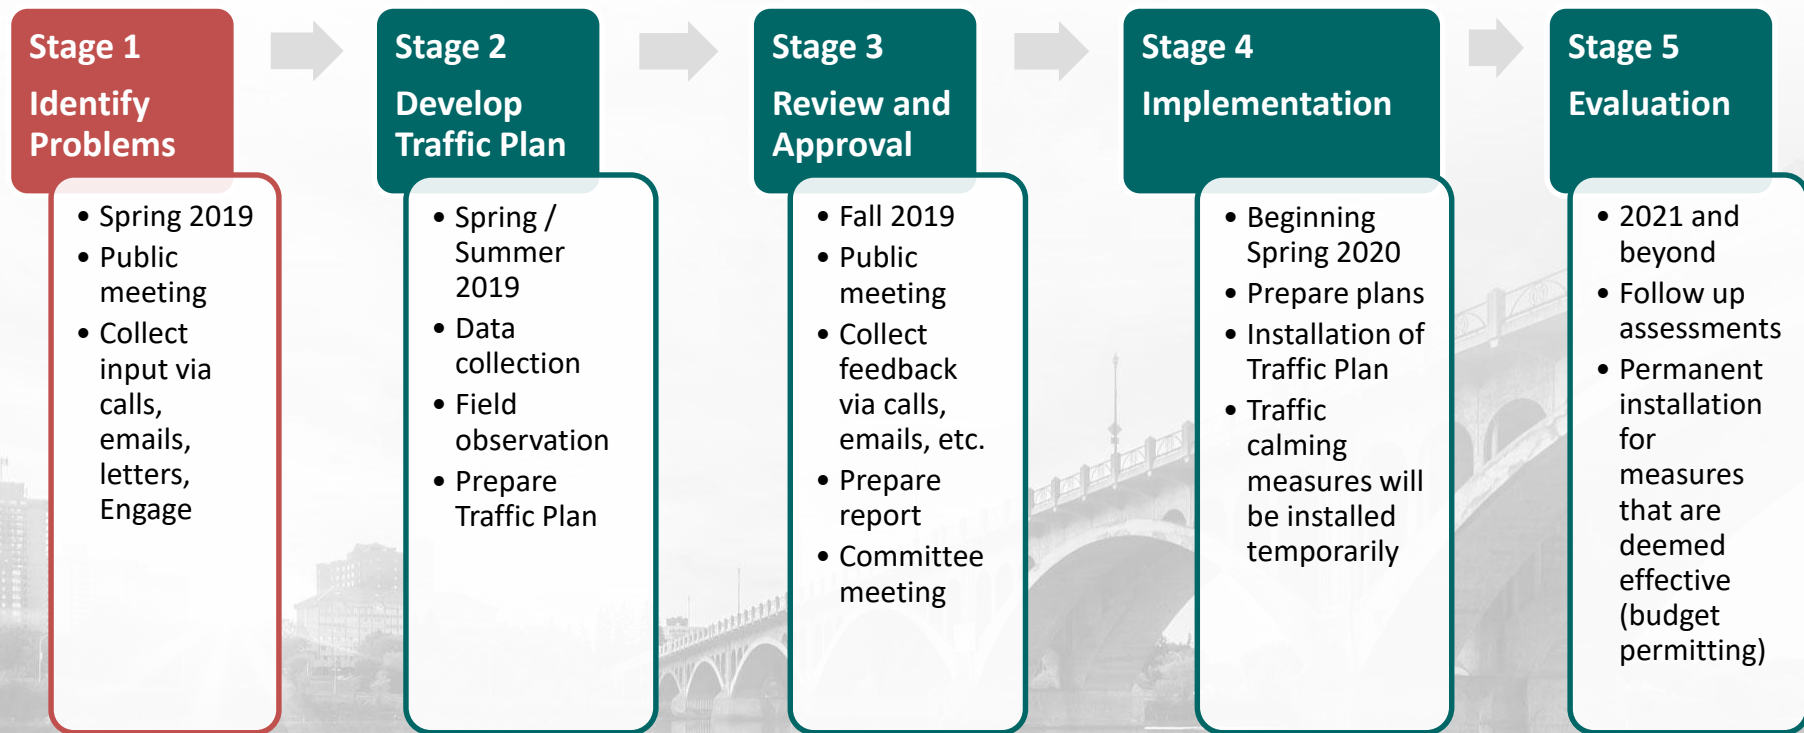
Stage 1
Identify Problems

- Spring 2019
- Public meeting
- Collect input via calls, emails, letters, Engage

Stage 2
Develop Traffic Plan

- Spring / Summer 2019
- Data collection
- Field observation
- Prepare Traffic Plan

Stage 3
Review and Approval

- Fall 2019
- Public meeting
- Collect feedback via calls, emails, etc.
- Prepare report
- Committee meeting

Stage 4
Implementation

- Beginning Spring 2020
- Prepare plans
- Installation of Traffic Plan
- Traffic calming measures will be installed temporarily

Stage 5
Evaluation

- 2021 and beyond
- Follow up assessments
- Permanent installation for measures that are deemed effective (budget permitting)